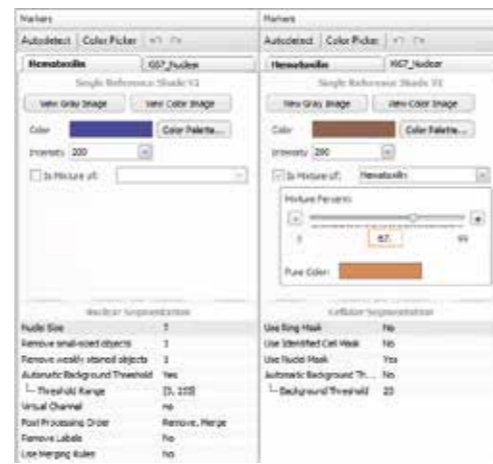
Markers

Autodetect | Color Picker

Hematoxilin | Ki67_Nuclear

Single Reference Shade V2

View Gray Image | View Color Image

Color | Color Palette...

Intensity 200

Is Mixture of:

Nuclear Segmentation

| | |
|---|---|
| Nuclei Size | 7 |
| Remove small-sized objects | 3 |
| Remove weakly stained objects | 3 |
| Automatic Background Threshold | Yes |
| └ Threshold Range | [5, 115] |
| Virtual Channel | no |
| Post Processing Order | Remove, Merge |
| Remove Labels | No |
| Use Merging Rules | No |

Markers

Autodetect | Color Picker

Hematoxilin | Ki67_Nuclear

Single Reference Shade V2

View Gray Image | View Color Image

Color | Color Palette...

Intensity 200

Is Mixture of: Hematoxilin

Mixture Percents

1 | 67 | 99

Pure Color:

Cellular Segmentation

| | |
|---|---|
| Use Ring Mask | No |
| Use Identified Cell Mask | No |
| Use Nuclei Mask | Yes |
| Automatic Background Th... | No |
| └ Background Threshold | 23 |